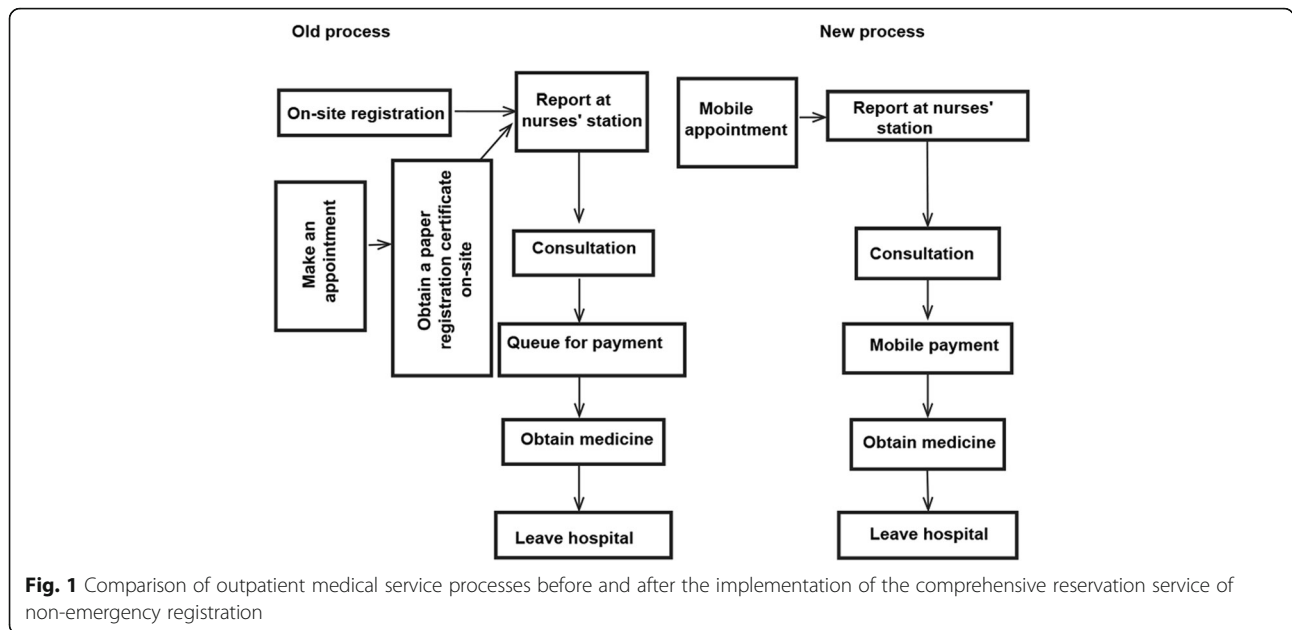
Old process

On-site registration

Report at nurses' station

Make an appointment

Obtain a paper registration certificate on-site

Consultation

Queue for payment

Obtain medicine

Leave hospital

New process

Mobile appointment

Report at nurses' station

Consultation

Mobile payment

Obtain medicine

Leave hospital

**Fig. 1** Comparison of outpatient medical service processes before and after the implementation of the comprehensive reservation service of non-emergency registration